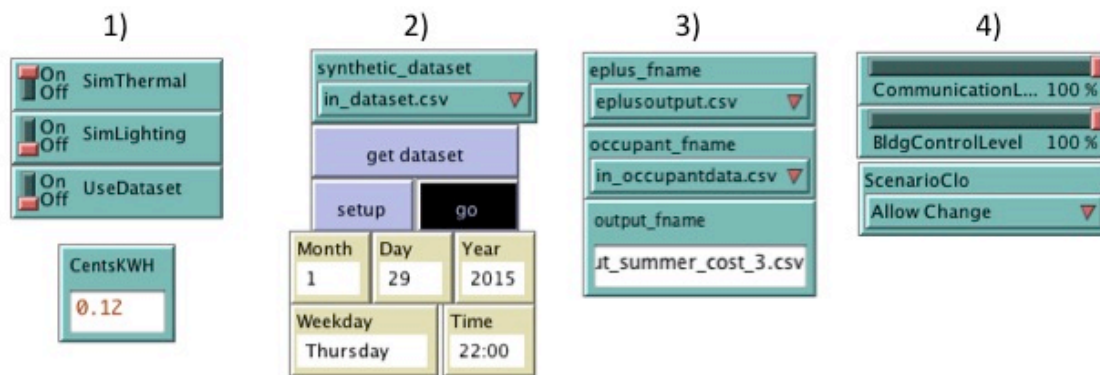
1)

On Off SimThermal

On Off SimLighting

On Off UseDataset

CentsKWH
0.12

2)

synthetic_dataset
in_dataset.csv

get dataset

setup

go

| Month | Day | Year |
|---|---|---|
| 1 | 29 | 2015 |

| Weekday | Time |
|---|---|
| Thursday | 22:00 |

3)

eplus_fname
eplusoutput.csv

occupant_fname
in_occupantdata.csv

output_fname
ıt_summer_cost_3.csv

4)

CommunicationL... 100 %

BldgControlLevel 100 %

ScenarioClo
Allow Change